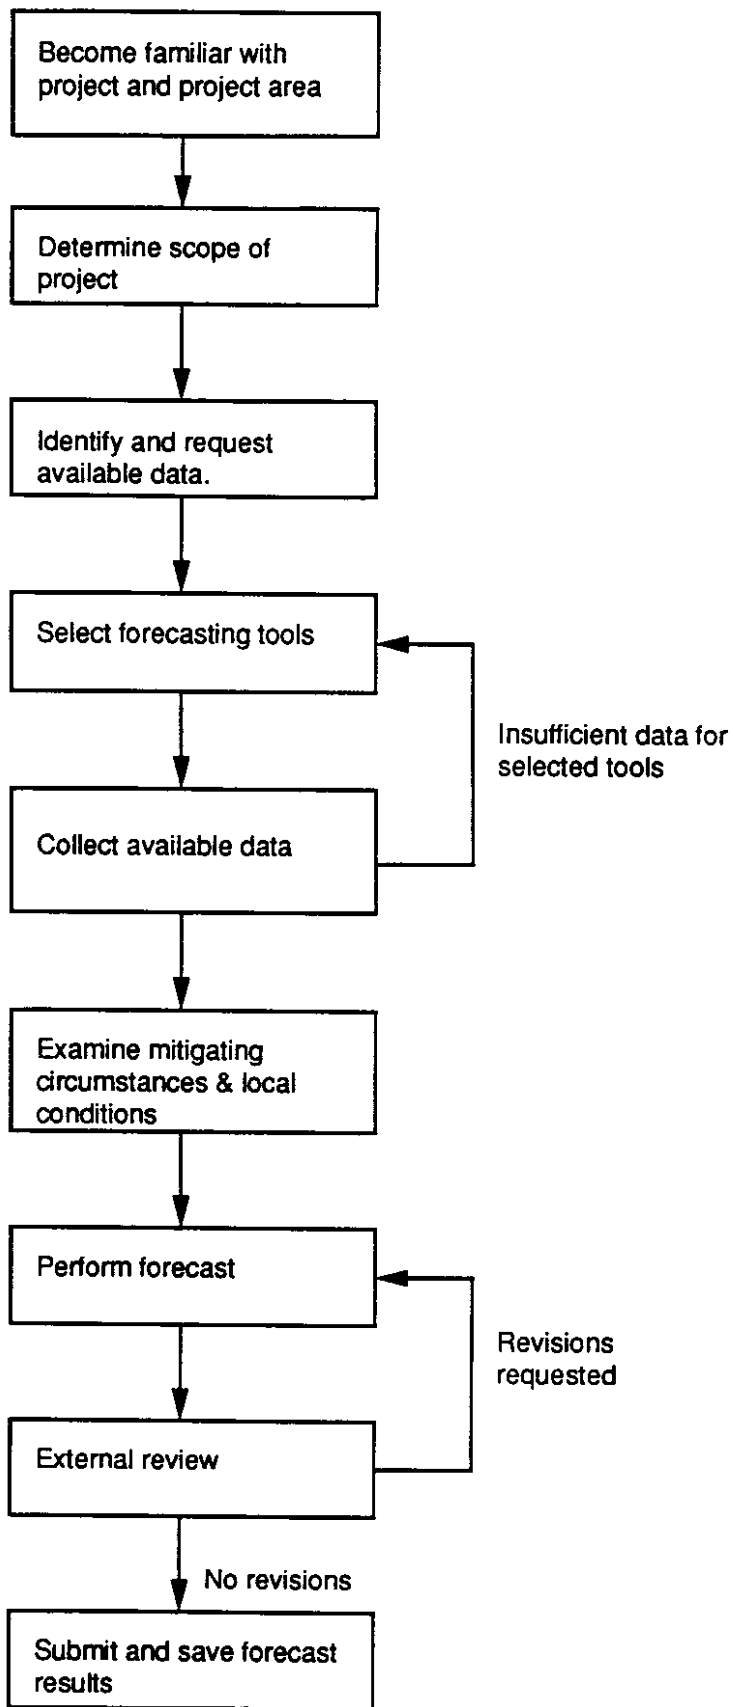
Become familiar with project and project area

Determine scope of project

Identify and request available data.

Select forecasting tools

Insufficient data for selected tools

Collect available data

Examine mitigating circumstances & local conditions

Perform forecast

Revisions requested

External review

No revisions

Submit and save forecast results